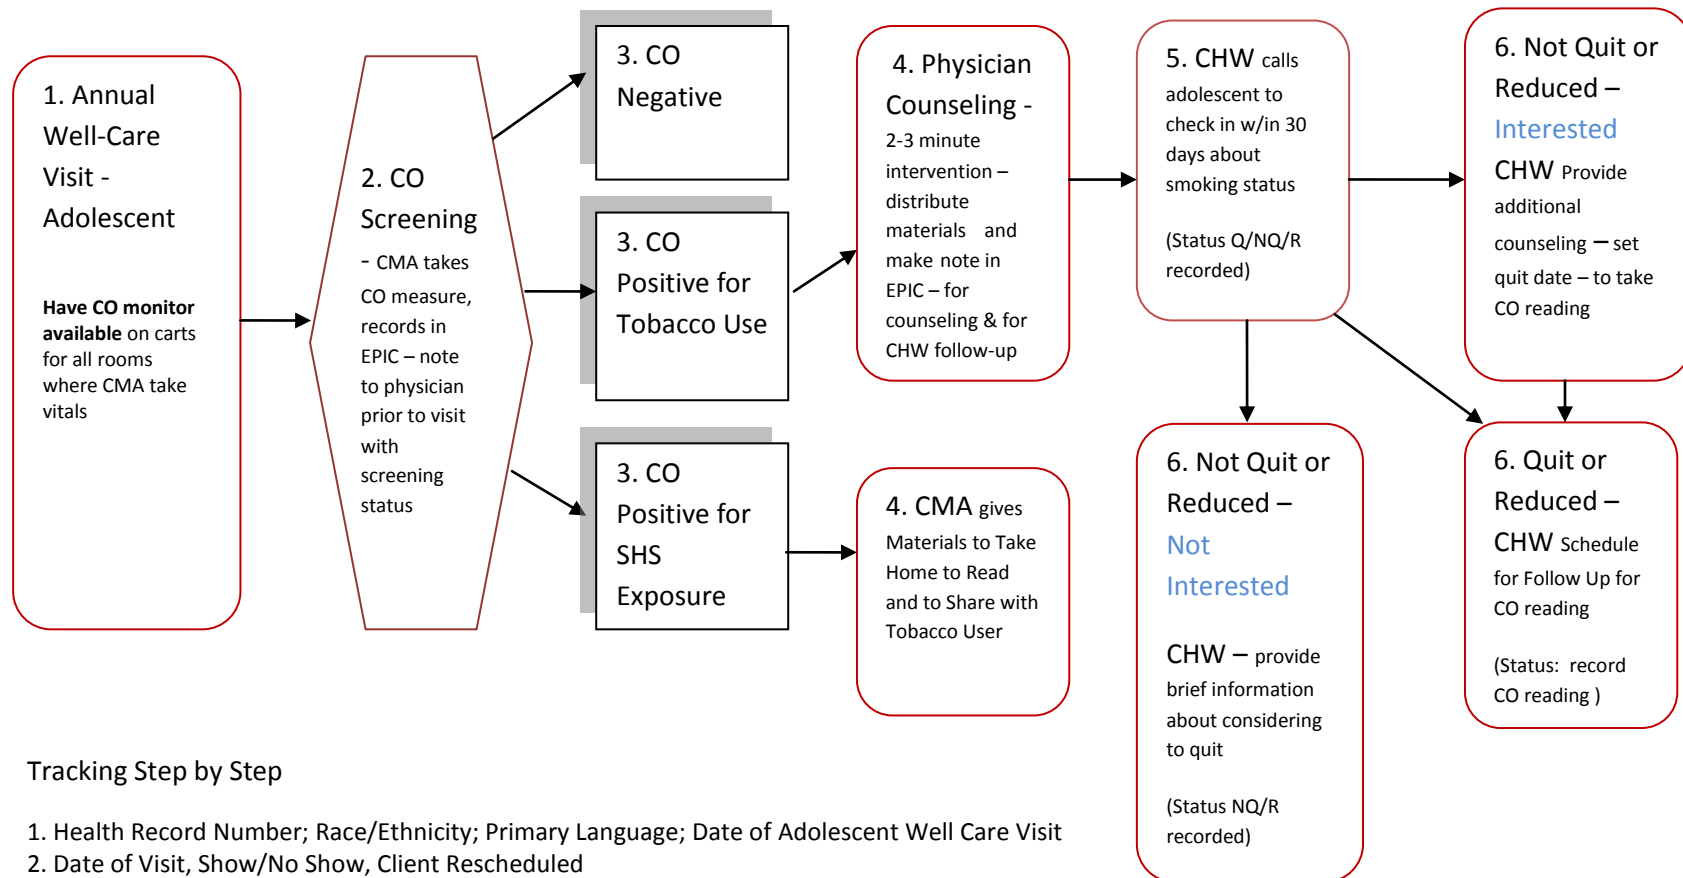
1. Annual Well-Care Visit - Adolescent

Have CO monitor available on carts for all rooms where CMA take vitals

2. CO Screening

- CMA takes CO measure, records in EPIC – note to physician prior to visit with screening status

3. CO Negative

3. CO Positive for Tobacco Use

3. CO Positive for SHS Exposure

4. Physician Counseling - 2-3 minute intervention – distribute materials and make note in EPIC – for counseling & for CHW follow-up

4. CMA gives Materials to Take Home to Read and to Share with Tobacco User

5. CHW calls adolescent to check in w/in 30 days about smoking status

(Status Q/NQ/R recorded)

6. Not Quit or Reduced – Interested

CHW Provide additional counseling – set quit date – to take CO reading

6. Not Quit or Reduced – Not Interested

CHW – provide brief information about considering to quit

(Status NQ/R recorded)

6. Quit or Reduced – CHW Schedule for Follow Up for CO reading

(Status: record CO reading )

Tracking Step by Step

1. Health Record Number; Race/Ethnicity; Primary Language; Date of Adolescent Well Care Visit
2. Date of Visit, Show/No Show, Client Rescheduled